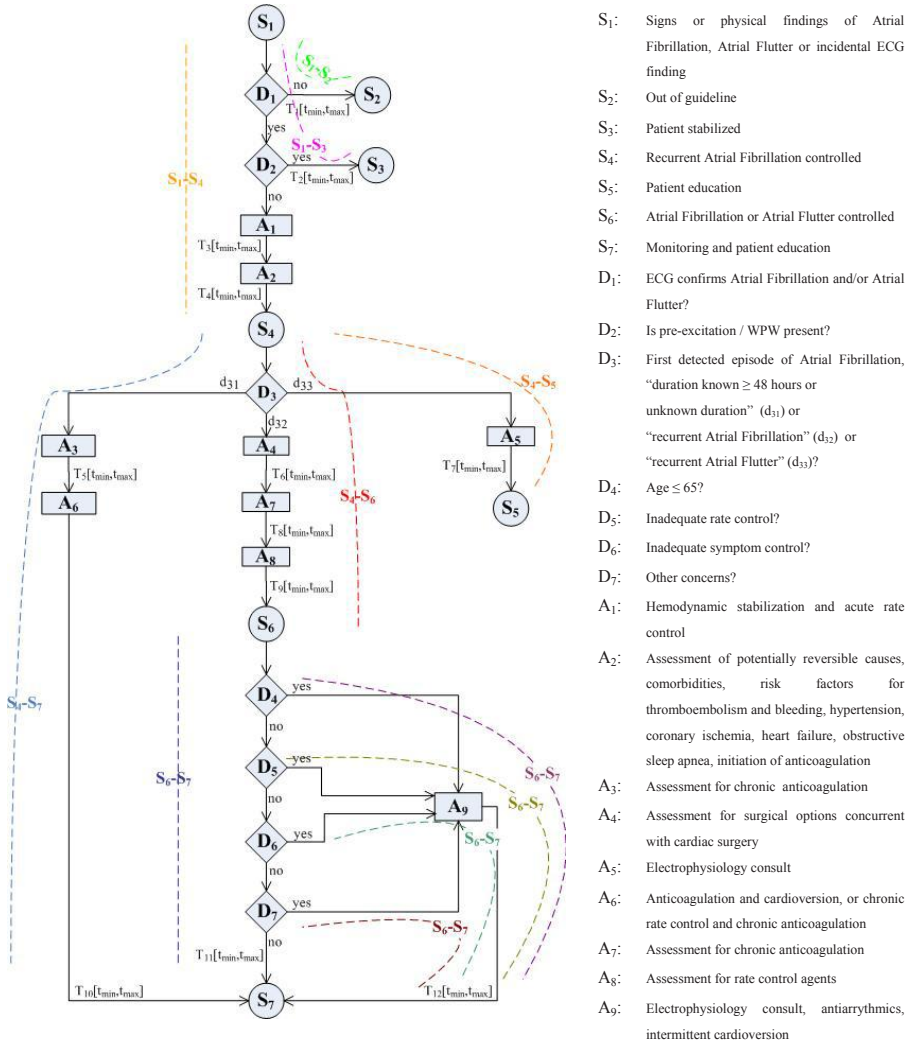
$S_1$
$S_1$-$S_2$
no
$D_1$
$S_2$
$T_1[t_{min},t_{max}]$
yes
$S_1$-$S_3$
$D_2$
yes
$S_3$
$T_2[t_{min},t_{max}]$
no
$S_1$-$S_4$
$A_1$
$T_3[t_{min},t_{max}]$
$A_2$
$T_4[t_{min},t_{max}]$
$S_4$
$S_4$-$S_5$
$d_{31}$
$D_3$
$d_{33}$
$d_{32}$
$A_3$
$A_4$
$A_5$
$T_5[t_{min},t_{max}]$
$T_6[t_{min},t_{max}]$
$T_7[t_{min},t_{max}]$
$A_6$
$A_7$
$S_4$-$S_6$
$S_5$
$T_8[t_{min},t_{max}]$
$A_8$
$T_9[t_{min},t_{max}]$
$S_6$
$S_4$-$S_7$
$D_4$
yes
no
$S_6$-$S_7$
$S_6$-$S_7$
$D_5$
yes
$S_6$-$S_7$
no
$A_9$
$D_6$
yes
$S_6$-$S_7$
no
$D_7$
yes
$S_6$-$S_7$
$T_{11}[t_{min},t_{max}]$
no
$T_{10}[t_{min},t_{max}]$
$S_7$
$T_{12}[t_{min},t_{max}]$

$S_1$: Signs or physical findings of Atrial Fibrillation, Atrial Flutter or incidental ECG finding
$S_2$: Out of guideline
$S_3$: Patient stabilized
$S_4$: Recurrent Atrial Fibrillation controlled
$S_5$: Patient education
$S_6$: Atrial Fibrillation or Atrial Flutter controlled
$S_7$: Monitoring and patient education
$D_1$: ECG confirms Atrial Fibrillation and/or Atrial Flutter?
$D_2$: Is pre-excitation / WPW present?
$D_3$: First detected episode of Atrial Fibrillation, “duration known $\geq$ 48 hours or unknown duration” ($d_{31}$) or “recurrent Atrial Fibrillation” ($d_{32}$) or “recurrent Atrial Flutter” ($d_{33}$)?
$D_4$: Age $\leq$ 65?
$D_5$: Inadequate rate control?
$D_6$: Inadequate symptom control?
$D_7$: Other concerns?
$A_1$: Hemodynamic stabilization and acute rate control
$A_2$: Assessment of potentially reversible causes, comorbidities, risk factors for thromboembolism and bleeding, hypertension, coronary ischemia, heart failure, obstructive sleep apnea, initiation of anticoagulation
$A_3$: Assessment for chronic anticoagulation
$A_4$: Assessment for surgical options concurrent with cardiac surgery
$A_5$: Electrophysiology consult
$A_6$: Anticoagulation and cardioversion, or chronic rate control and chronic anticoagulation
$A_7$: Assessment for chronic anticoagulation
$A_8$: Assessment for rate control agents
$A_9$: Electrophysiology consult, antiarrythmics, intermittent cardioversion